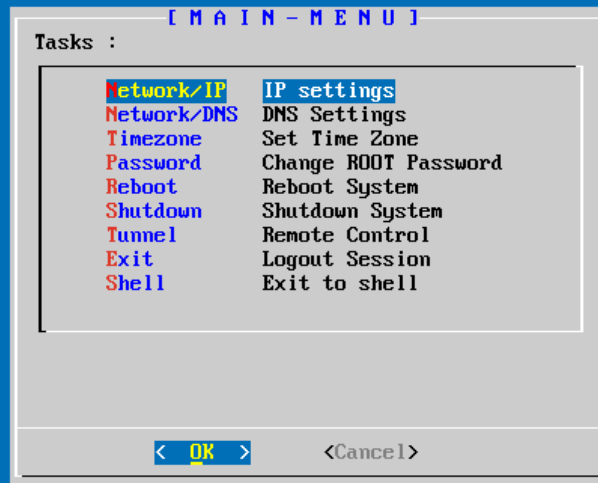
[ M A I N - M E N U ]

Tasks :

| | |
|---|---|
| Network/IP | IP settings |
| Network/DNS | DNS Settings |
| Timezone | Set Time Zone |
| Password | Change ROOT Password |
| Reboot | Reboot System |
| Shutdown | Shutdown System |
| Tunnel | Remote Control |
| Exit | Logout Session |
| Shell | Exit to shell |

< OK > <Cancel>